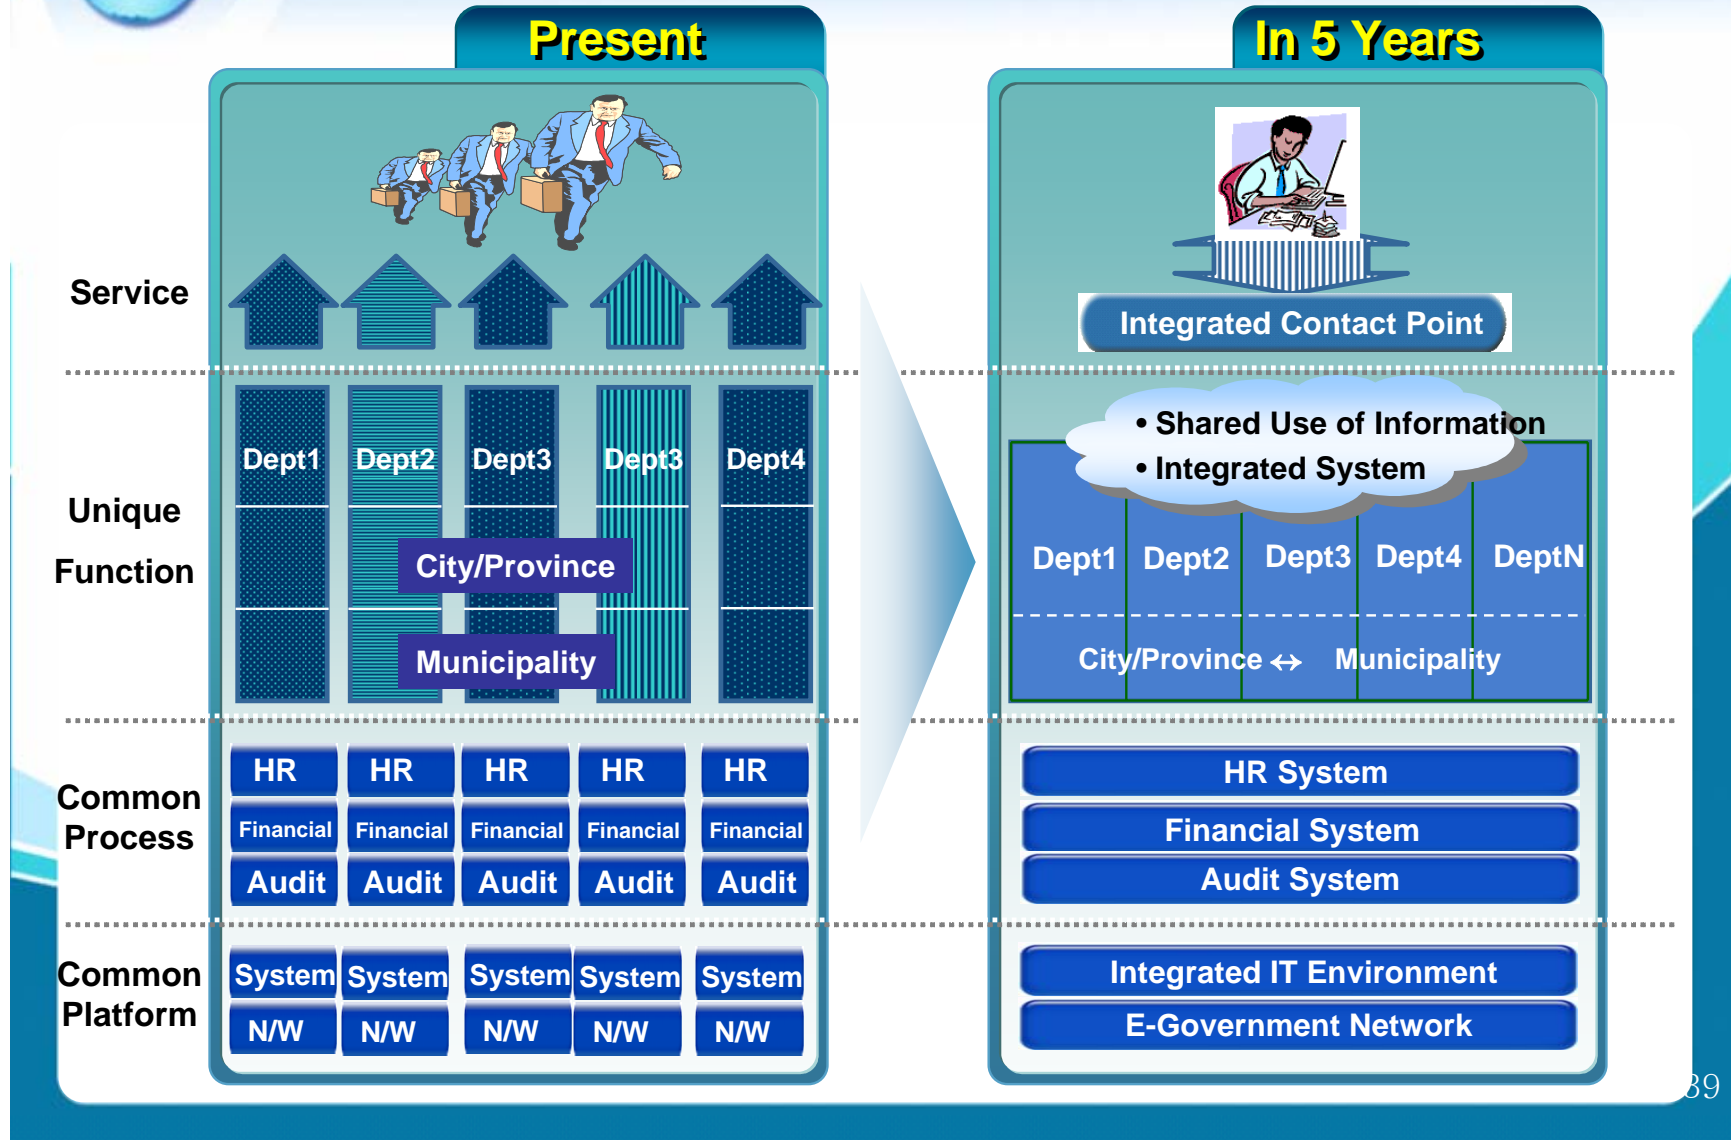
Present

In 5 Years

Service

Unique Function

Common Process

Common Platform

Dept1 Dept2 Dept3 Dept3 Dept4

City/Province

Municipality

HR HR HR HR HR

Financial Financial Financial Financial Financial

Audit Audit Audit Audit Audit

System System System System System

N/W N/W N/W N/W N/W

Integrated Contact Point

• Shared Use of Information
• Integrated System

Dept1 Dept2 Dept3 Dept4 DeptN

City/Province ↔ Municipality

HR System

Financial System

Audit System

Integrated IT Environment

E-Government Network

39